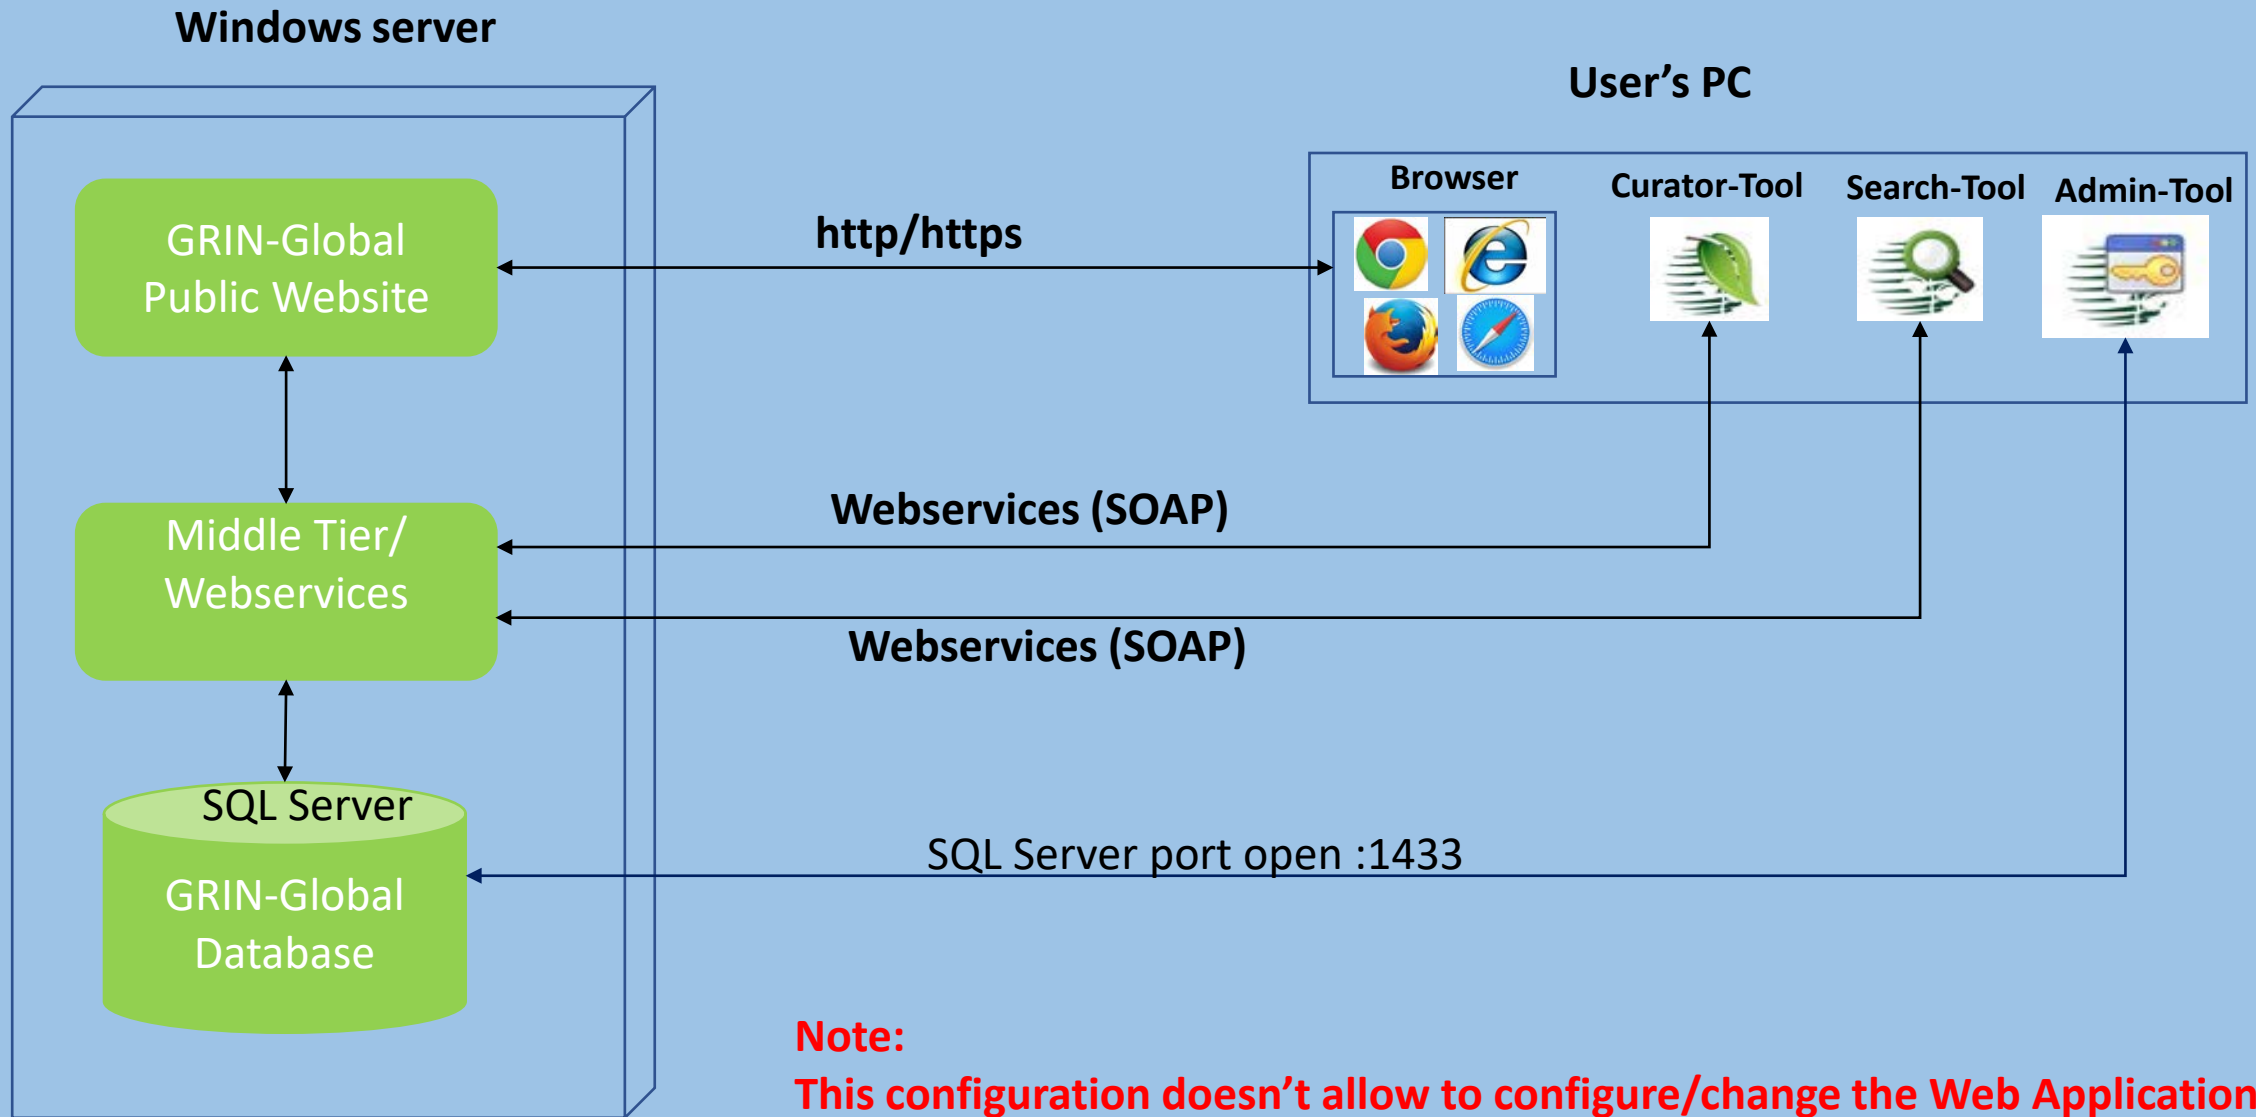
Windows server

User’s PC

GRIN-Global Public Website

http/https

Browser

Curator-Tool

Search-Tool

Admin-Tool

Middle Tier/ Webservices

Webservices (SOAP)

Webservices (SOAP)

SQL Server

GRIN-Global Database

SQL Server port open :1433

Note:

This configuration doesn’t allow to configure/change the Web Application